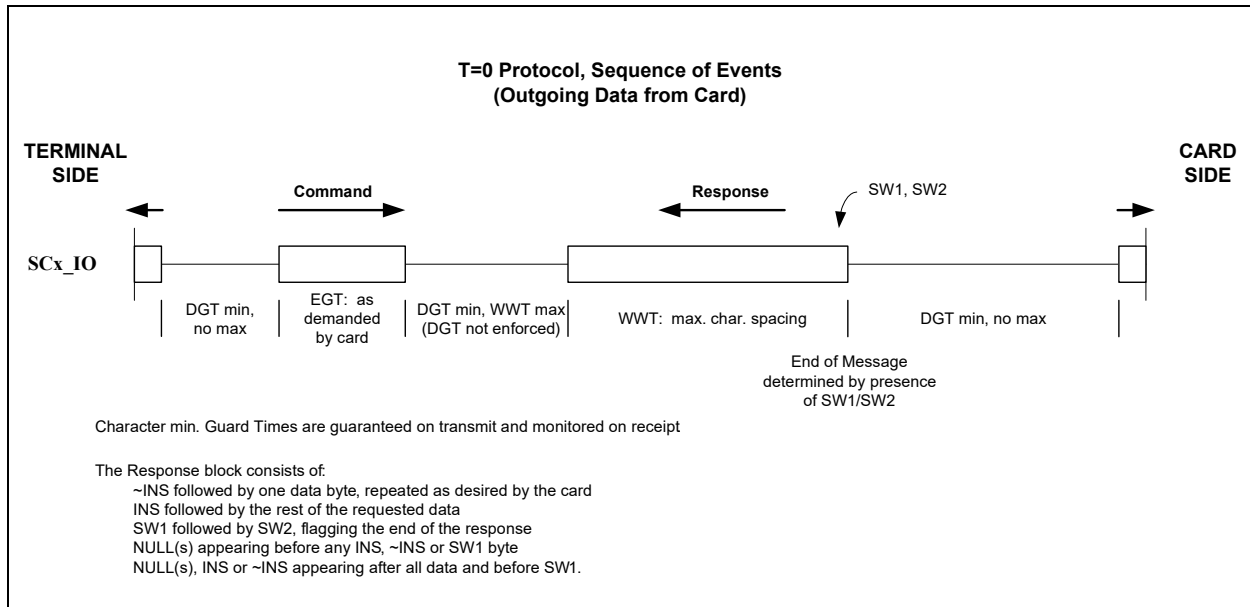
T=0 Protocol, Sequence of Events
(Outgoing Data from Card)

TERMINAL SIDE

CARD SIDE

Command

Response

SW1, SW2

SCx_IO

DGT min, no max

EGT: as demanded by card

DGT min, WWT max (DGT not enforced)

WWT: max. char. spacing

DGT min, no max

End of Message determined by presence of SW1/SW2

Character min. Guard Times are guaranteed on transmit and monitored on receipt

The Response block consists of:
~INS followed by one data byte, repeated as desired by the card
INS followed by the rest of the requested data
SW1 followed by SW2, flagging the end of the response
NULL(s) appearing before any INS, ~INS or SW1 byte
NULL(s), INS or ~INS appearing after all data and before SW1.